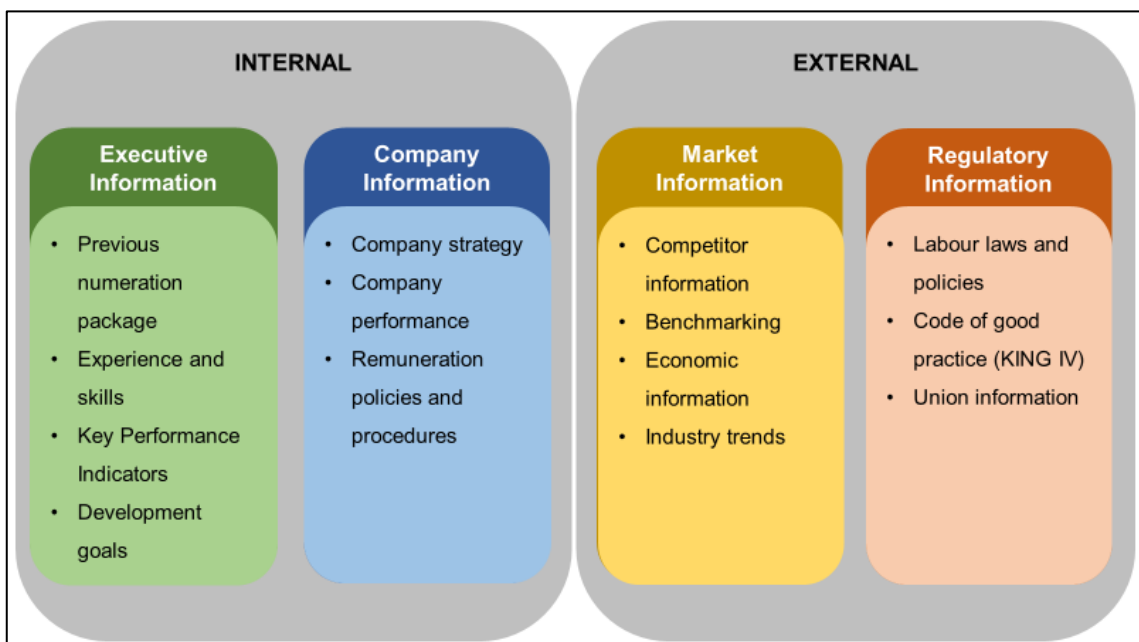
INTERNAL

Executive Information

- Previous numeration package
- Experience and skills
- Key Performance Indicators
- Development goals

Company Information

- Company strategy
- Company performance
- Remuneration policies and procedures

EXTERNAL

Market Information

- Competitor information
- Benchmarking
- Economic information
- Industry trends

Regulatory Information

- Labour laws and policies
- Code of good practice (KING IV)
- Union information